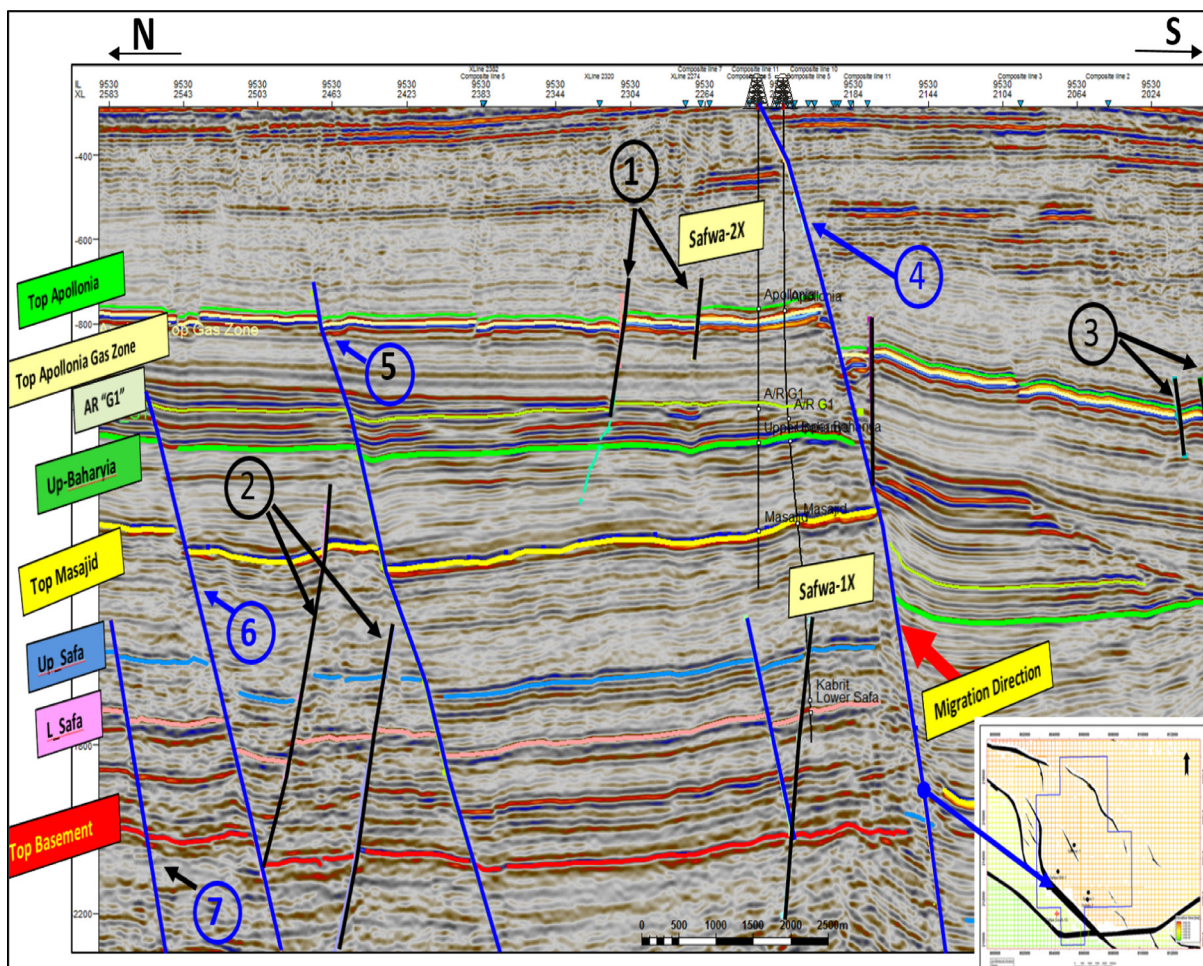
N

S

IL XL
9530 2583
9530 2543
9530 2503
9530 2463
9530 2423
XLine 2382 Composite line 6
9530 2383
9530 2344
XLine 2320
9530 2304
Composite line 7 XLine 2274
9530 2264
Composite line 11 Composite line 8
Composite line 10 Composite line 5
Composite line 11
9530 2144
9530 2104
Composite line 3
9530 2064
Composite line 2
9530 2024

-400
-600
-800
1600
2200

Top Apollonia
Top Apollonia Gas Zone
op Gas Zone
AR "G1"
Up-Baharyia
Top Masajid
Up_Safa
L_Safa
Top Basement

1
2
3
4
5
6
7

Safwa-2X
Safwa-1X
Apollonia
A/R G1
Upper Baharia
Masajid
Kabrit
Lower Safa
Migration Direction

0 500 1000 1500 2000 2500m